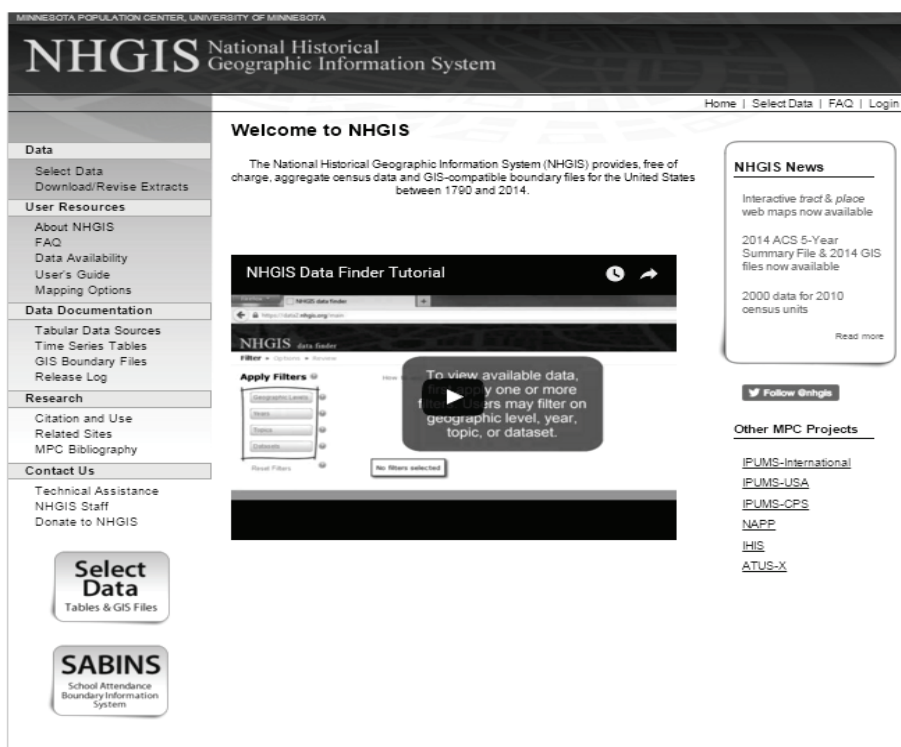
MINNESOTA POPULATION CENTER, UNIVERSITY OF MINNESOTA

NHGIS National Historical Geographic Information System

Home | Select Data | FAQ | Login

Data
Select Data
Download/Revise Extracts

User Resources
About NHGIS
FAQ
Data Availability
User's Guide
Mapping Options

Data Documentation
Tabular Data Sources
Time Series Tables
GIS Boundary Files
Release Log

Research
Citation and Use
Related Sites
MPC Bibliography

Contact Us
Technical Assistance
NHGIS Staff
Donate to NHGIS

Select Data
Tables & GIS Files

SABINS
School Attendance Boundary Information System

Welcome to NHGIS

The National Historical Geographic Information System (NHGIS) provides, free of charge, aggregate census data and GIS-compatible boundary files for the United States between 1790 and 2014.

NHGIS Data Finder Tutorial

NHGIS data finder

NHGIS data finder

Filter » Options » Review

Apply Filters

Geographic Levels

Years

Topics

Datasets

Reset Filters

No filters selected

To view available data, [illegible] apply one or more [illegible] Users may filter on geographic level, year, topic, or dataset.

NHGIS News

Interactive tract & place web maps now available

2014 ACS 5-Year Summary File & 2014 GIS files now available

2000 data for 2010 census units

Read more

Follow @nhgis

Other MPC Projects

IPUMS-International
IPUMS-USA
IPUMS-CPS
NAPP
IHIS
ATUS-X